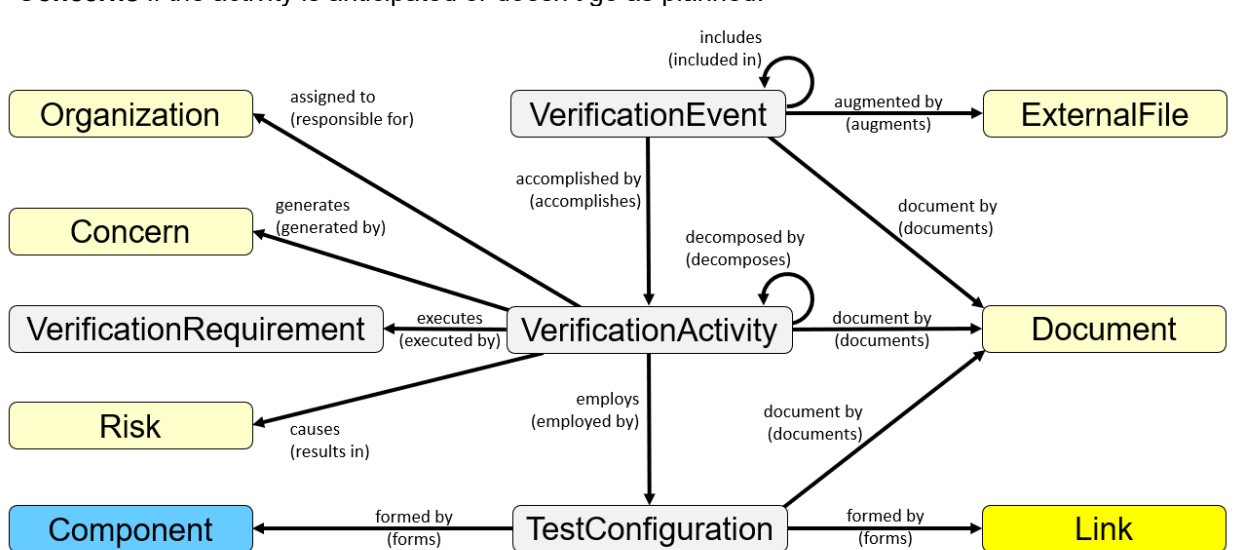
Concerns if the activity is anticipated or doesn't go as planned.

includes
(included in)

Organization

assigned to
(responsible for)

VerificationEvent

augmented by
(augments)

ExternalFile

accomplished by
(accomplishes)

document by
(documents)

Concern

generates
(generated by)

decomposed by
(decomposes)

VerificationRequirement

executes
(executed by)

VerificationActivity

document by
(documents)

Document

employs
(employed by)

document by
(documents)

Risk

causes
(results in)

Component

formed by
(forms)

TestConfiguration

formed by
(forms)

Link